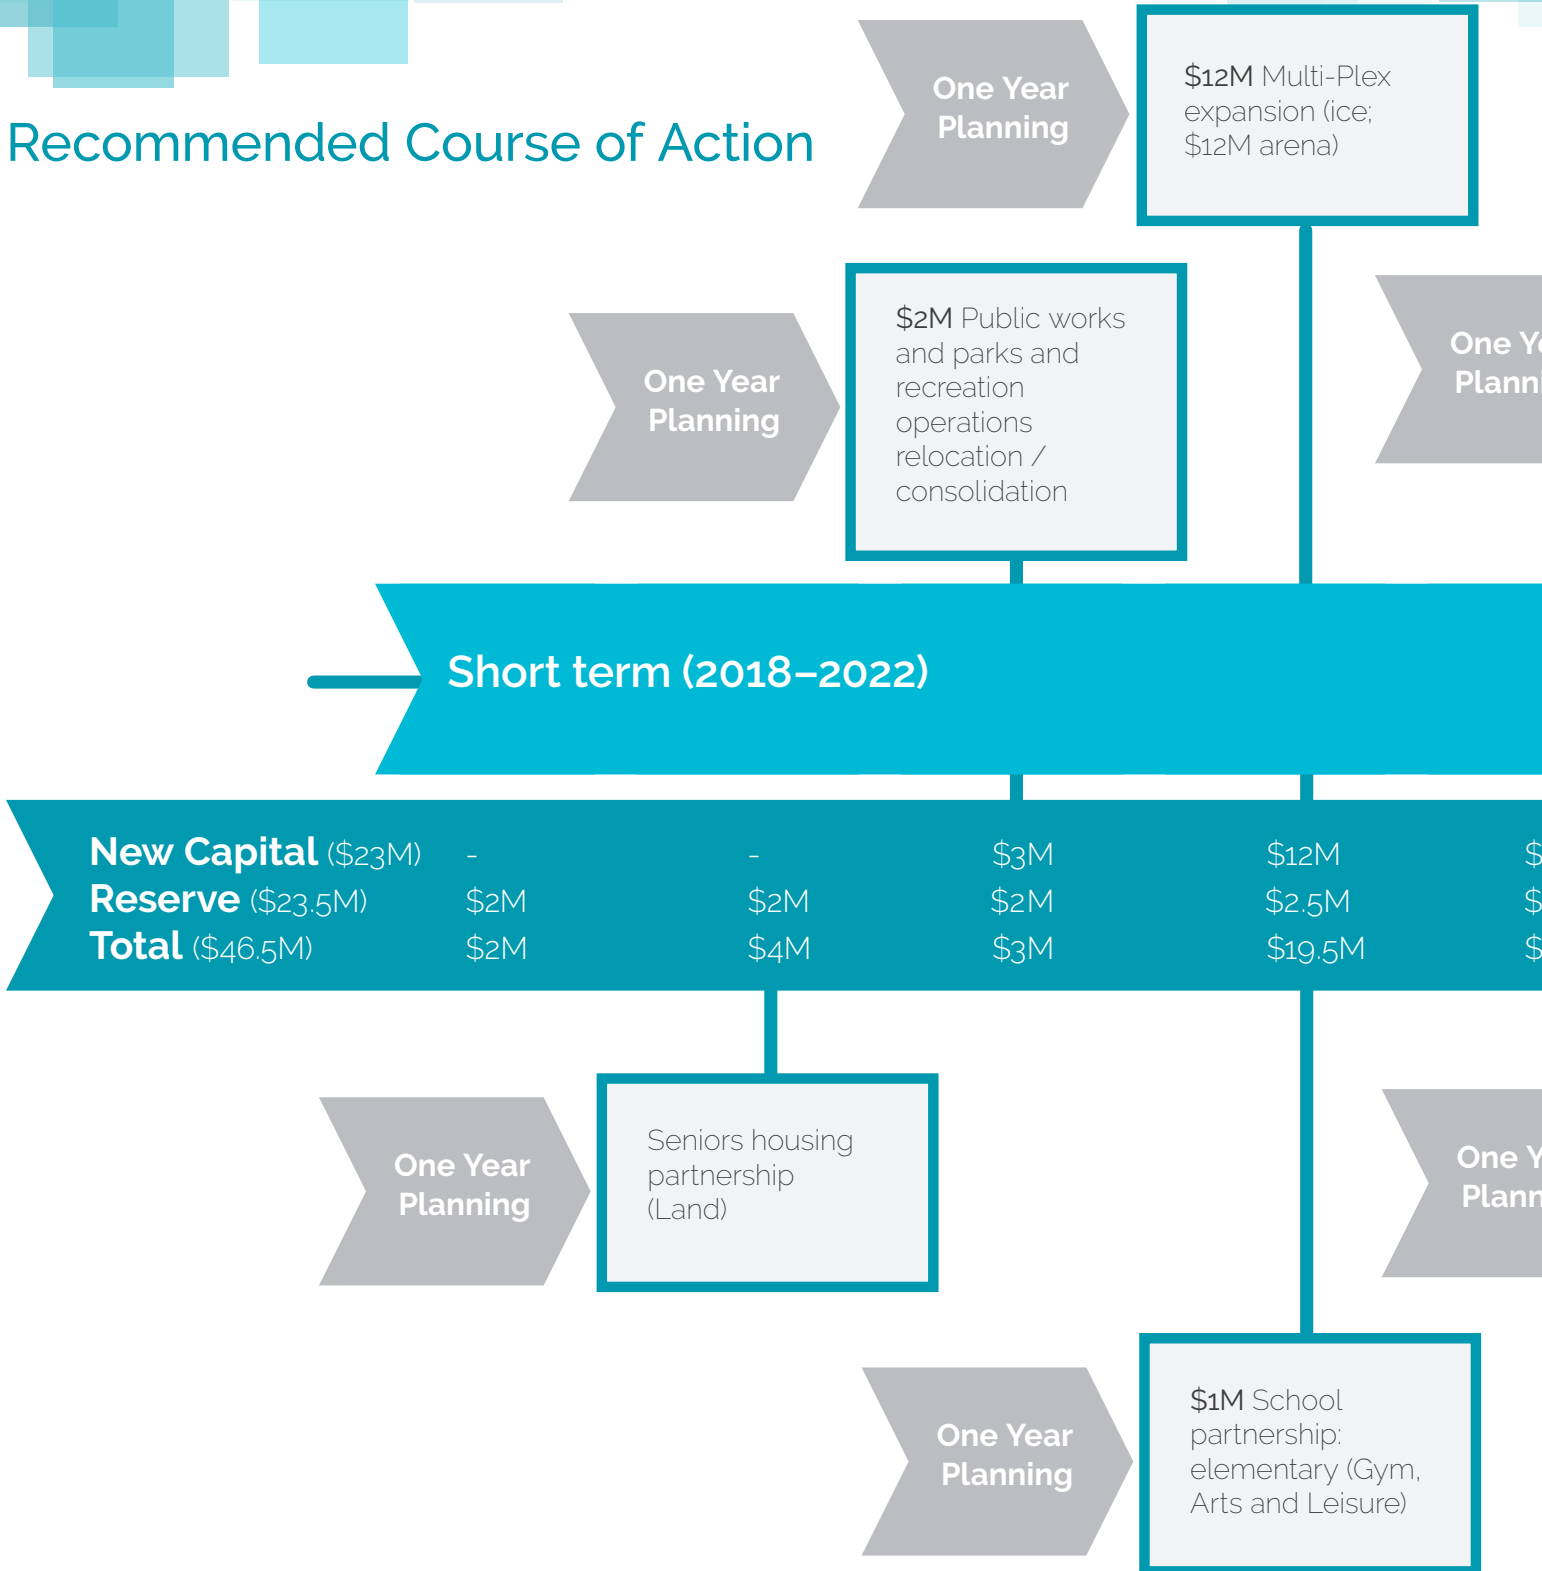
Recommended Course of Action

One Year Planning

$12M Multi-Plex expansion (ice; $12M arena)

One Year Planning

$2M Public works and parks and recreation operations relocation / consolidation

One Y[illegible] Planni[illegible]

Short term (2018–2022)

| New Capital ($23M) | - | - | $3M | $12M | $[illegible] |
|---|---|---|---|---|---|
| Reserve ($23.5M) | $2M | $2M | $2M | $2.5M | $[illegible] |
| Total ($46.5M) | $2M | $4M | $3M | $19.5M | $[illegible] |

One Year Planning

Seniors housing partnership (Land)

One Y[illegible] Plann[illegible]

One Year Planning

$1M School partnership: elementary (Gym, Arts and Leisure)